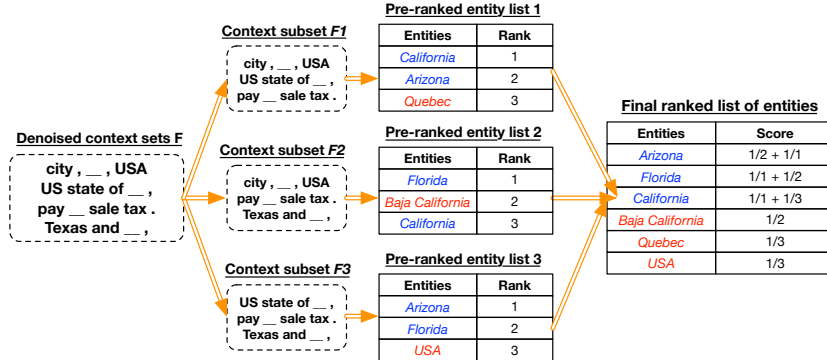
Denoised context sets F

city , __ , USA
US state of __ ,
pay __ sale tax .
Texas and __ ,

Context subset *F1*

city , __ , USA
US state of __ ,
pay __ sale tax .

Context subset *F2*

city , __ , USA
pay __ sale tax .
Texas and __ ,

Context subset *F3*

US state of __ ,
pay __ sale tax .
Texas and __ ,

Pre-ranked entity list 1

| Entities | Rank |
|---|---|
| California | 1 |
| Arizona | 2 |
| Quebec | 3 |

Pre-ranked entity list 2

| Entities | Rank |
|---|---|
| Florida | 1 |
| Baja California | 2 |
| California | 3 |

Pre-ranked entity list 3

| Entities | Rank |
|---|---|
| Arizona | 1 |
| Florida | 2 |
| USA | 3 |

Final ranked list of entities

| Entities | Score |
|---|---|
| Arizona | 1/2 + 1/1 |
| Florida | 1/1 + 1/2 |
| California | 1/1 + 1/3 |
| Baja California | 1/2 |
| Quebec | 1/3 |
| USA | 1/3 |